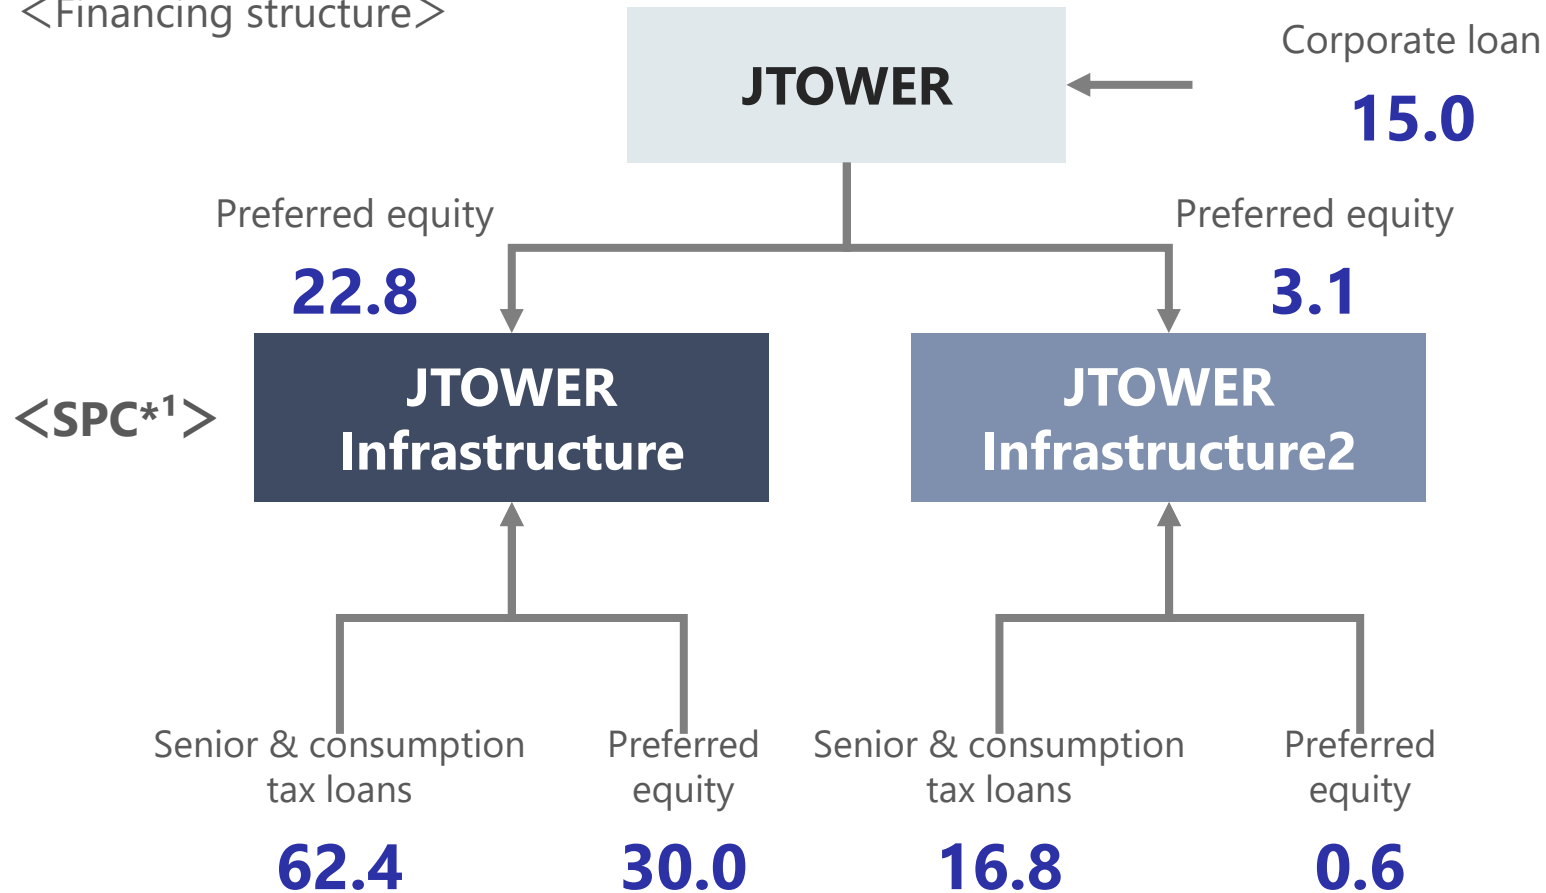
<Financing structure>

JTOWER

Corporate loan
15.0

Preferred equity
22.8

Preferred equity
3.1

<SPC$^{*1}$>

JTOWER Infrastructure

JTOWER Infrastructure2

Senior & consumption tax loans
62.4

Preferred equity
30.0

Senior & consumption tax loans
16.8

Preferred equity
0.6